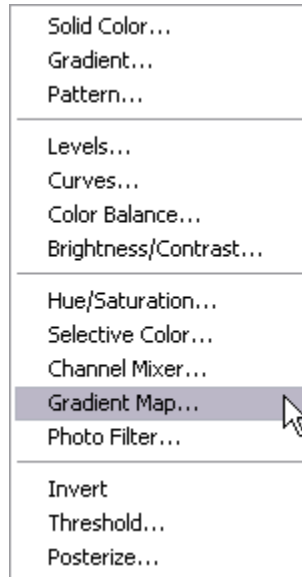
Solid Color...
Gradient...
Pattern...

Levels...
Curves...
Color Balance...
Brightness/Contrast...

Hue/Saturation...
Selective Color...
Channel Mixer...
Gradient Map...
Photo Filter...

Invert
Threshold...
Posterize...